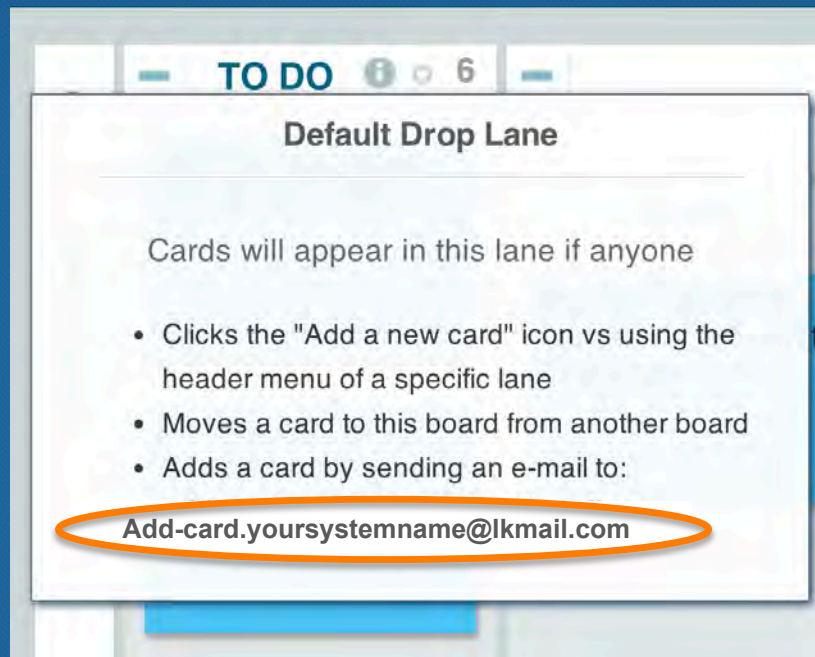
TO DO 6

Default Drop Lane

Cards will appear in this lane if anyone

• Clicks the "Add a new card" icon vs using the header menu of a specific lane
• Moves a card to this board from another board
• Adds a card by sending an e-mail to:

Add-card.yoursystemname@lkmail.com